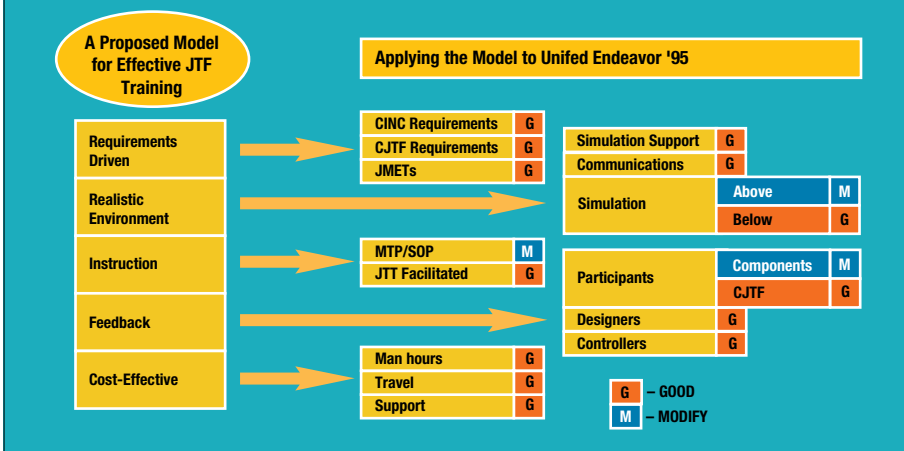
A Proposed Model for Effective JTF Training

Applying the Model to Unifed Endeavor '95

Requirements Driven

Realistic Environment

Instruction

Feedback

Cost-Effective

| CINC Requirements | G |
|---|---|
| CJTF Requirements | G |
| JMETs | G |

| MTP/SOP | M |
|---|---|
| JTT Facilitated | G |

| Man hours | G |
|---|---|
| Travel | G |
| Support | G |

| Simulation Support | G | |
|---|---|---|
| Communications | G | |
| Simulation | Above | M |
| | Below | G |

| Participants | Components | M |
|---|---|---|
| | CJTF | G |
| Designers | G | |
| Controllers | G | |

G – GOOD
M – MODIFY